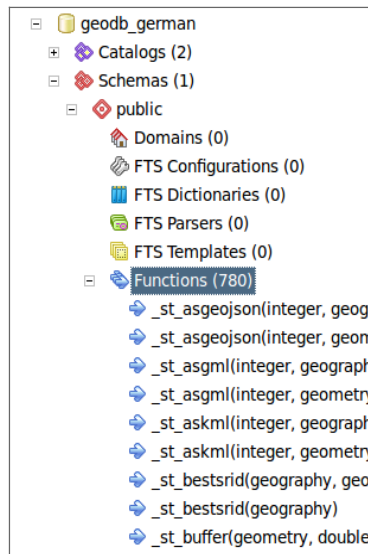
geodb_german
Catalogs (2)
Schemas (1)
public
Domains (0)
FTS Configurations (0)
FTS Dictionaries (0)
FTS Parsers (0)
FTS Templates (0)
Functions (780)
_st_asgeojson(integer, geog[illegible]
_st_asgeojson(integer, geom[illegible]
_st_asgml(integer, geograph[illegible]
_st_asgml(integer, geometry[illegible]
_st_askml(integer, geograph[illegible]
_st_askml(integer, geometry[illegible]
_st_bestsrid(geography, geo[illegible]
_st_bestsrid(geography)
_st_buffer(geometry, double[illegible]